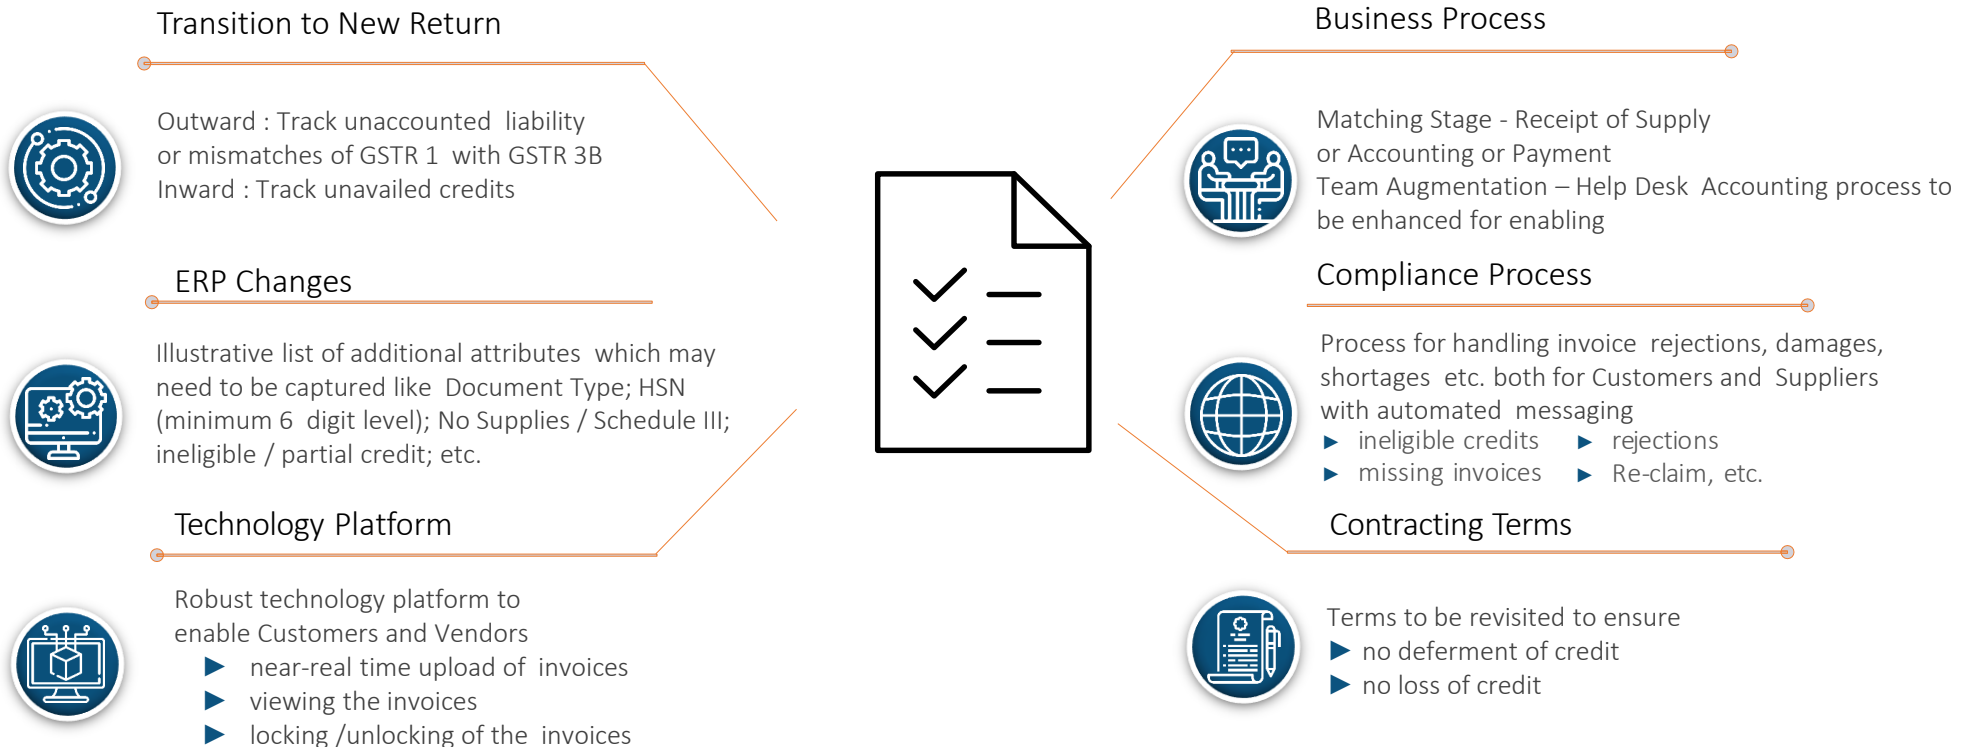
Transition to New Return

Outward : Track unaccounted liability or mismatches of GSTR 1 with GSTR 3B
Inward : Track unavailed credits

ERP Changes

Illustrative list of additional attributes which may need to be captured like Document Type; HSN (minimum 6 digit level); No Supplies / Schedule III; ineligible / partial credit; etc.

Technology Platform

Robust technology platform to enable Customers and Vendors
▶ near-real time upload of invoices
▶ viewing the invoices
▶ locking /unlocking of the invoices

Business Process

Matching Stage - Receipt of Supply or Accounting or Payment
Team Augmentation – Help Desk Accounting process to be enhanced for enabling

Compliance Process

Process for handling invoice rejections, damages, shortages etc. both for Customers and Suppliers with automated messaging
▶ ineligible credits
▶ rejections
▶ missing invoices
▶ Re-claim, etc.

Contracting Terms

Terms to be revisited to ensure
▶ no deferment of credit
▶ no loss of credit